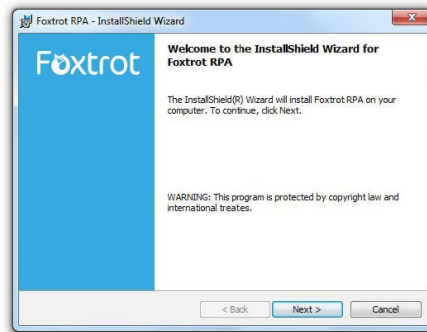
Foxtrot RPA - InstallShield Wizard

Foxtrot

Welcome to the InstallShield Wizard for Foxtrot RPA

The InstallShield(R) Wizard will install Foxtrot RPA on your computer. To continue, click Next.

WARNING: This program is protected by copyright law and international treates.

< Back
Next >
Cancel